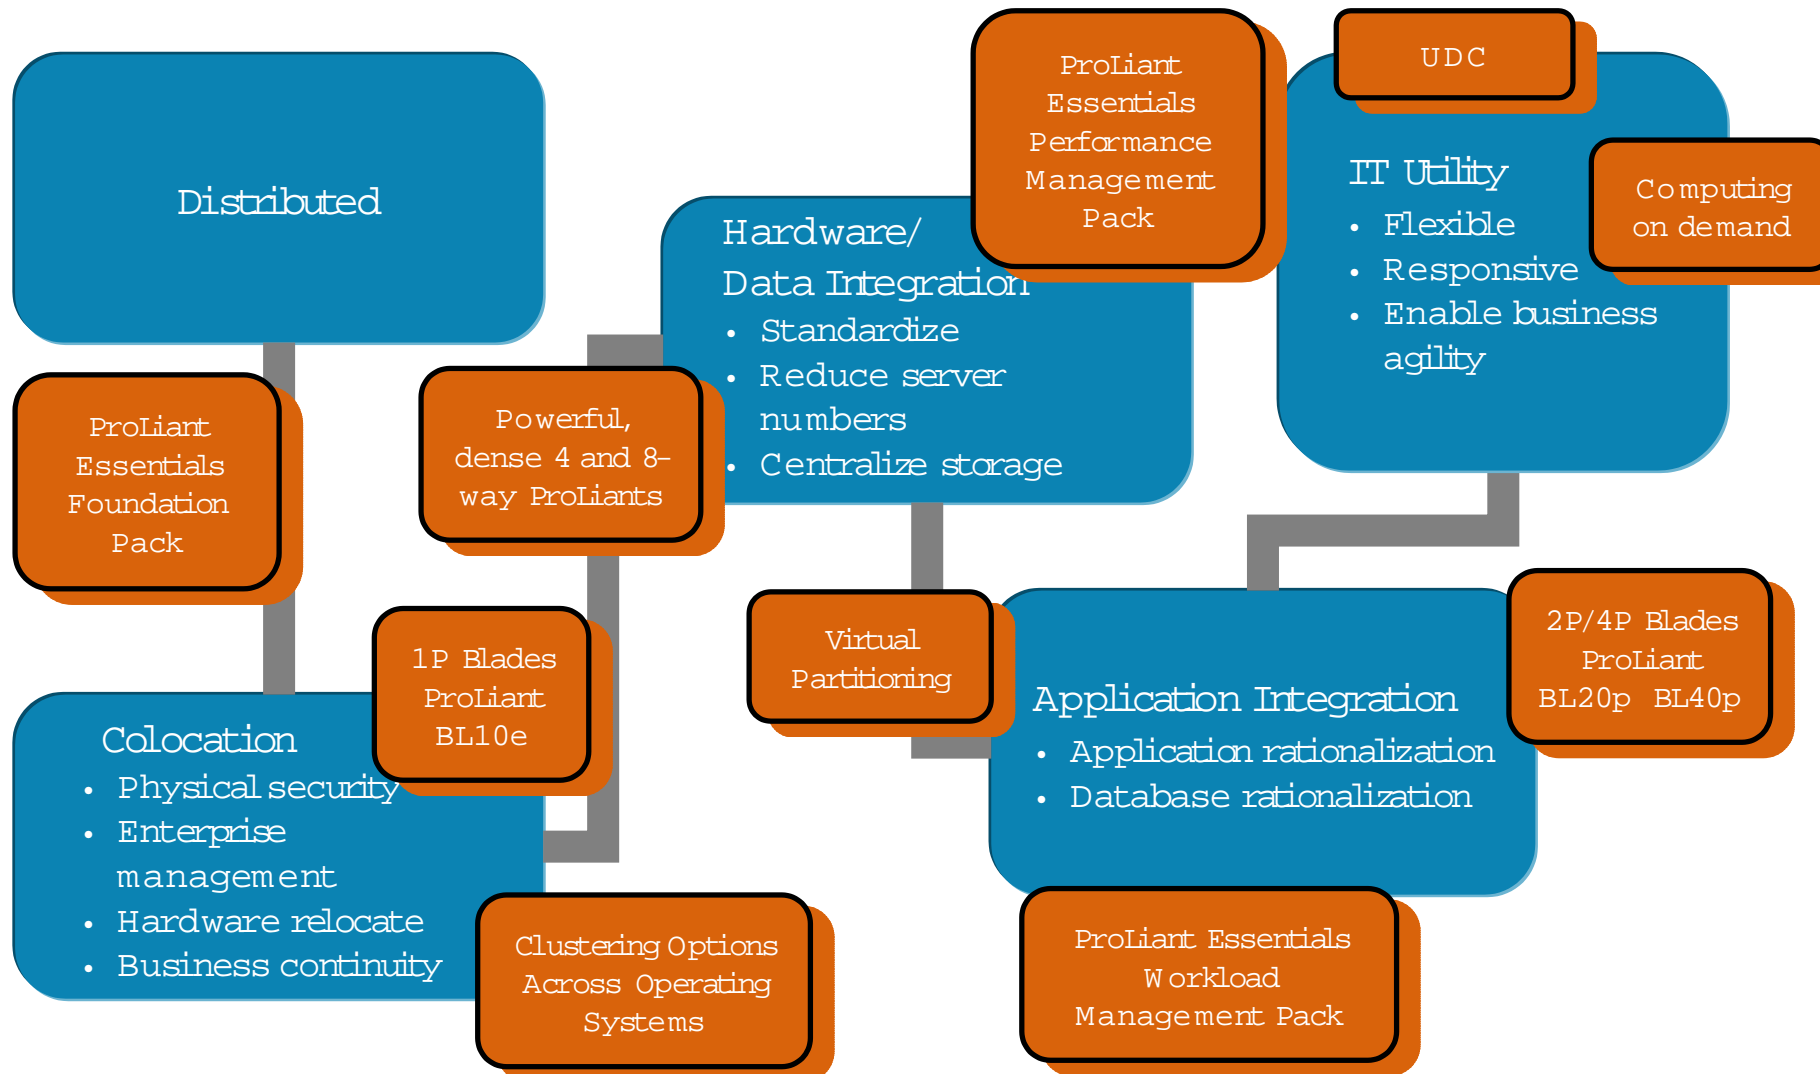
Distributed

ProLiant Essentials Foundation Pack

Colocation
- Physical security
- Enterprise management
- Hardware relocate
- Business continuity

1P Blades ProLiant BL10e

Powerful, dense 4 and 8-way ProLiants

Clustering Options Across Operating Systems

Hardware/ Data Integration
- Standardize
- Reduce server numbers
- Centralize storage

ProLiant Essentials Performance Management Pack

Virtual Partitioning

UDC

IT Utility
- Flexible
- Responsive
- Enable business agility

Computing on demand

Application Integration
- Application rationalization
- Database rationalization

2P/4P Blades ProLiant BL20p BL40p

ProLiant Essentials Workload Management Pack